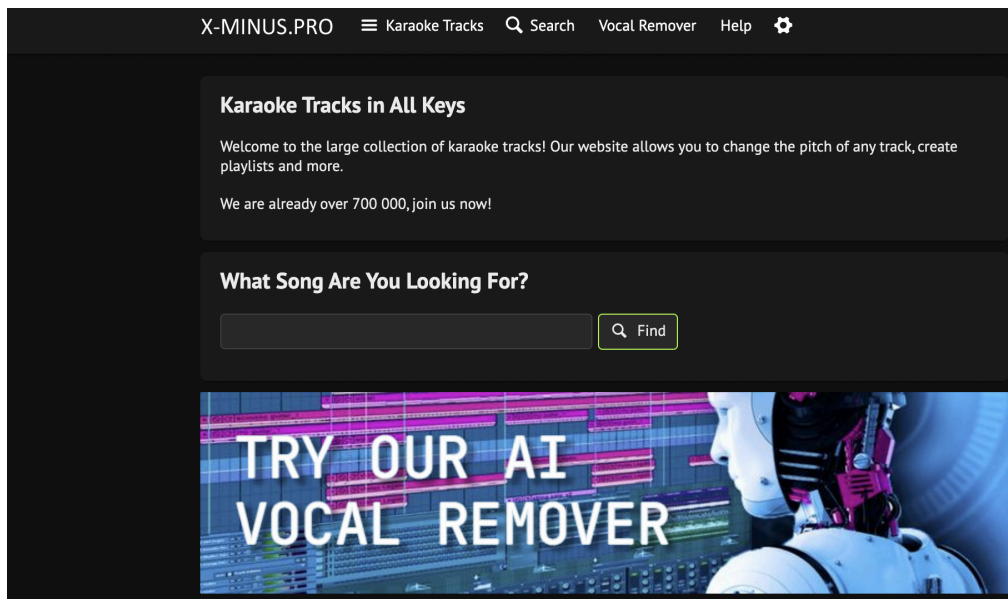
X-MINUS.PRO Karaoke Tracks Search Vocal Remover Help

Karaoke Tracks in All Keys

Welcome to the large collection of karaoke tracks! Our website allows you to change the pitch of any track, create playlists and more.

We are already over 700 000, join us now!

What Song Are You Looking For?

Find

TRY OUR AI VOCAL REMOVER